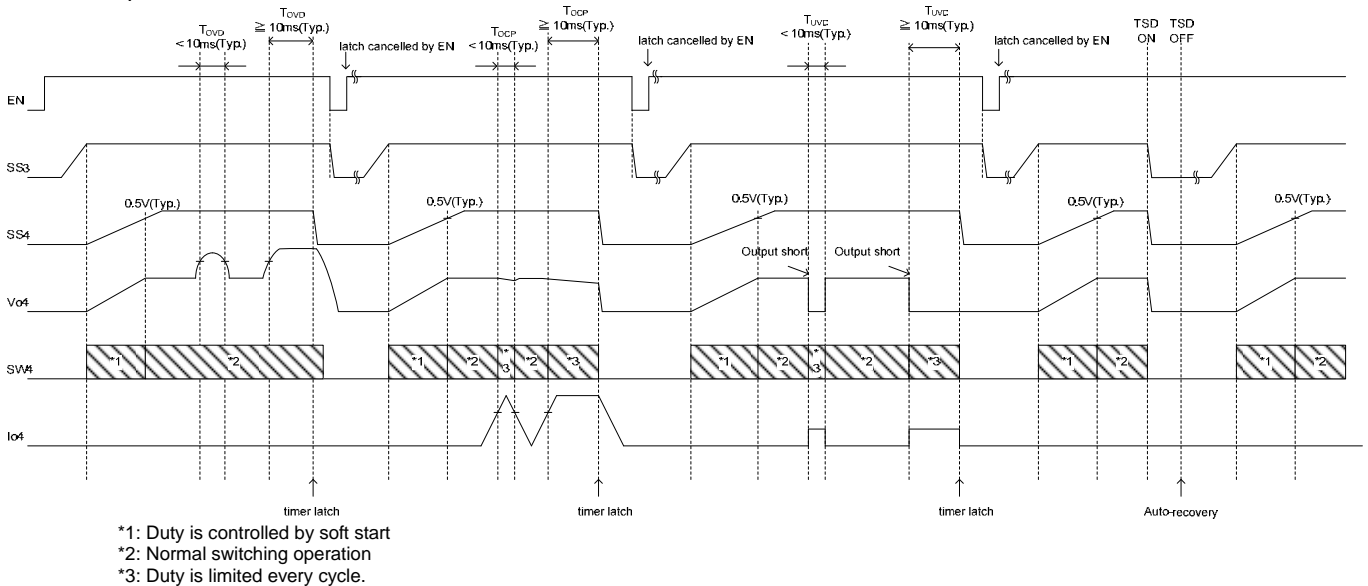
$T_{OVD}$
< 10ms(Typ.)
$T_{OVD}$
≧ 10ms(Typ.)
latch cancelled by EN
$T_{OCP}$
< 10ms(Typ.)
$T_{OCP}$
≧ 10ms(Typ.)
latch cancelled by EN
$T_{UVC}$
< 10ms(Typ.)
$T_{UVC}$
≧ 10ms(Typ.)
latch cancelled by EN
TSD ON
TSD OFF

EN

SS3

0.5V(Typ.)
0.5V(Typ.)
0.5V(Typ.)
0.5V(Typ.)
0.5V(Typ.)
SS4

Output short
Output short
Vo4

*1 *2
*1 *2 *3 *2 *3
*1 *2 *3 *2 *3
*1 *2
*1 *2
SW4

Io4

timer latch
timer latch
timer latch
Auto-recovery

*1: Duty is controlled by soft start
*2: Normal switching operation
*3: Duty is limited every cycle.